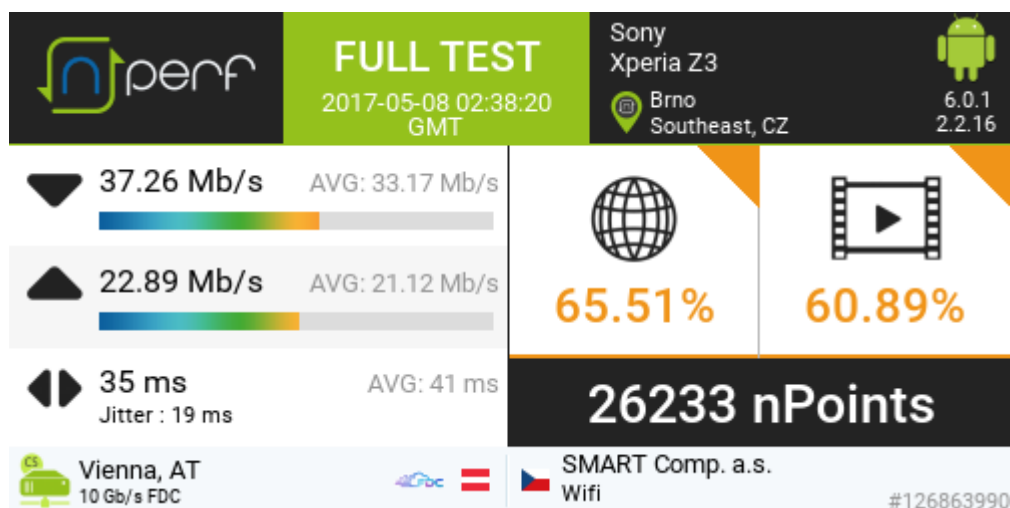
nperf

FULL TEST
2017-05-08 02:38:20 GMT

Sony
Xperia Z3
Brno
Southeast, CZ
6.0.1
2.2.16

37.26 Mb/s AVG: 33.17 Mb/s

22.89 Mb/s AVG: 21.12 Mb/s

35 ms AVG: 41 ms
Jitter : 19 ms

65.51%

60.89%

26233 nPoints

CS
Vienna, AT
10 Gb/s FDC
4CFDC

SMART Comp. a.s.
Wifi
#126863990